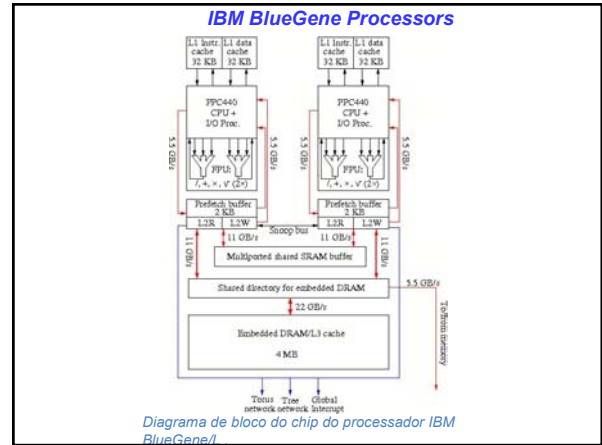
IBM BlueGene Processors

L1 instr. cache 32 KB
L1 data cache 32 KB
L1 instr. cache 32 KB
L1 data cache 32 KB

PPC440 CPU + I/O Proc.
PPC440 CPU + I/O Proc.

5.5 GB/s
5.5 GB/s
5.5 GB/s
5.5 GB/s

FPU: /, +, ×, √ (2×)
FPU: /, +, ×, √ (2×)

Prefetch buffer 2 KB
Prefetch buffer 2 KB

L2R
L2W
L2R
L2W

Snoop bus

11 GB/s
11 GB/s
11 GB/s
11 GB/s

Multiported shared SRAM buffer

Shared directory for embedded DRAM

5.5 GB/s

22 GB/s

To/from memory

Embedded DRAM/L3 cache

4 MB

Torus network
Tree network
Global Interrupt

Diagrama de bloco do chip do processador IBM BlueGene/L